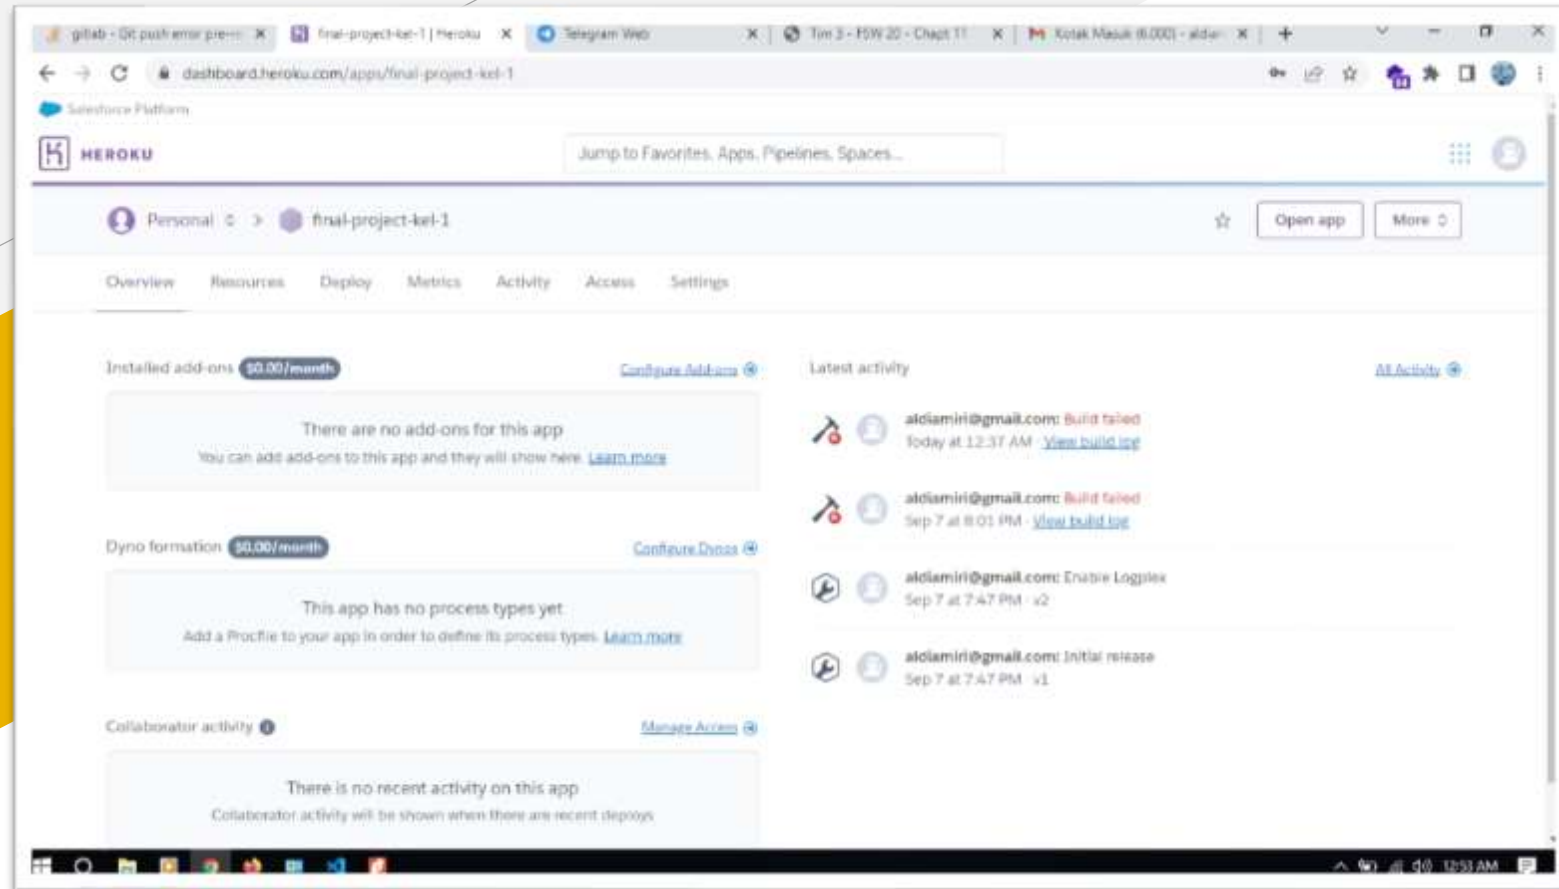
gitlab - Git push error pre-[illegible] × | final-project-kel-1 | Heroku × | Telegram Web × | Tim 3 - FSW 20 - Chapt 11 × | Kotak Masuk (6.000) - aldia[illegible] × | +

dashboard.heroku.com/apps/final-project-kel-1

Salesforce Platform

HEROKU

Jump to Favorites, Apps, Pipelines, Spaces...

Personal > final-project-kel-1

Open app

More

Overview Resources Deploy Metrics Activity Access Settings

Installed add-ons $0.00/month

Configure Add-ons

There are no add-ons for this app

You can add add-ons to this app and they will show here. Learn more

Dyno formation $0.00/month

Configure Dynos

This app has no process types yet

Add a Procfile to your app in order to define its process types. Learn more

Collaborator activity

Manage Access

There is no recent activity on this app

Collaborator activity will be shown when there are recent deploys

Latest activity

All Activity

aldiamiri@gmail.com: Build failed
Today at 12:37 AM · View build log

aldiamiri@gmail.com: Build failed
Sep 7 at 8:01 PM · View build log

aldiamiri@gmail.com: Enable Logplex
Sep 7 at 7:47 PM · v2

aldiamiri@gmail.com: Initial release
Sep 7 at 7:47 PM · v1

12:53 AM